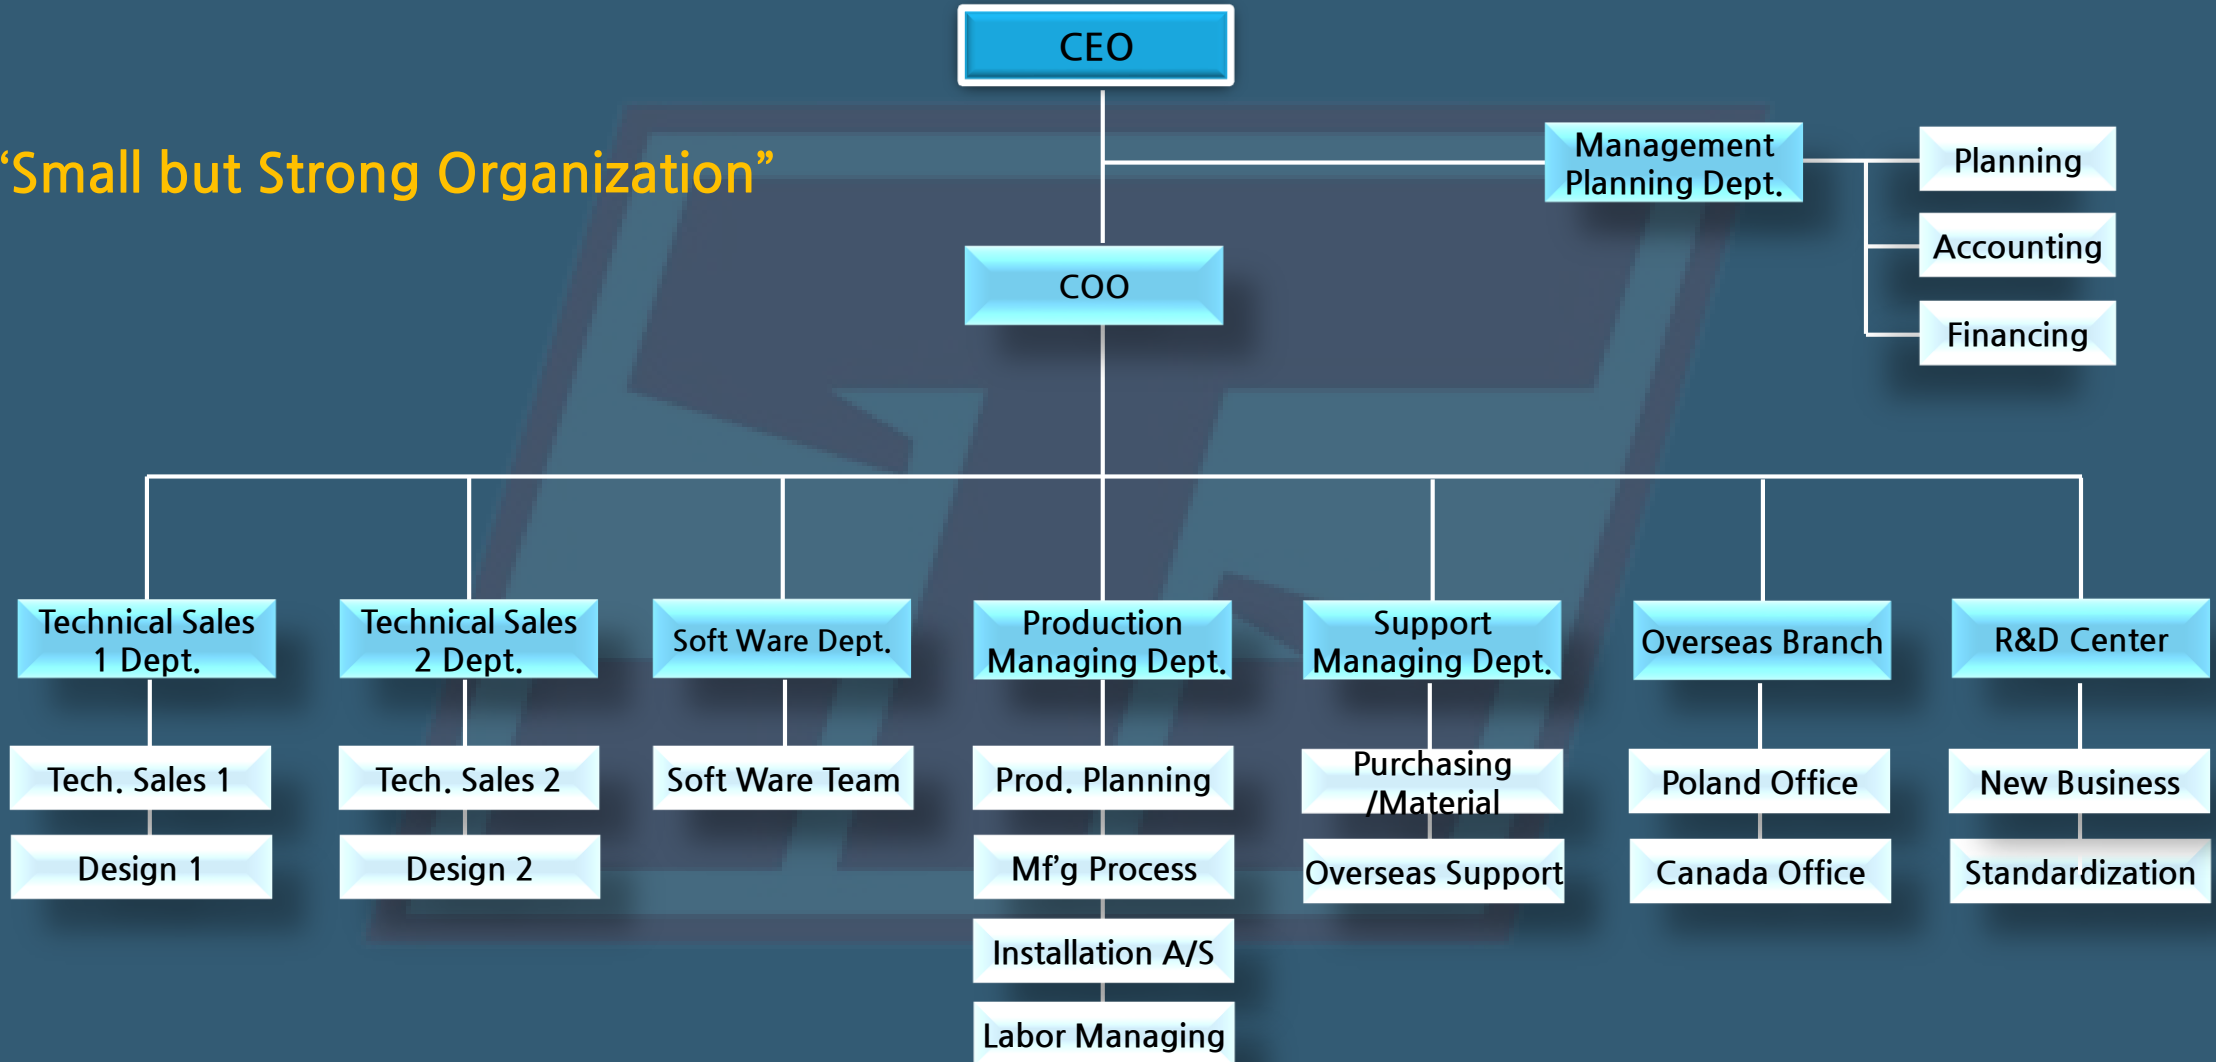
CEO

‘Small but Strong Organization”

Management Planning Dept.

Planning

Accounting

Financing

COO

Technical Sales 1 Dept.

Tech. Sales 1

Design 1

Technical Sales 2 Dept.

Tech. Sales 2

Design 2

Soft Ware Dept.

Soft Ware Team

Production Managing Dept.

Prod. Planning

Mf’g Process

Installation A/S

Labor Managing

Support Managing Dept.

Purchasing /Material

Overseas Support

Overseas Branch

Poland Office

Canada Office

R&D Center

New Business

Standardization